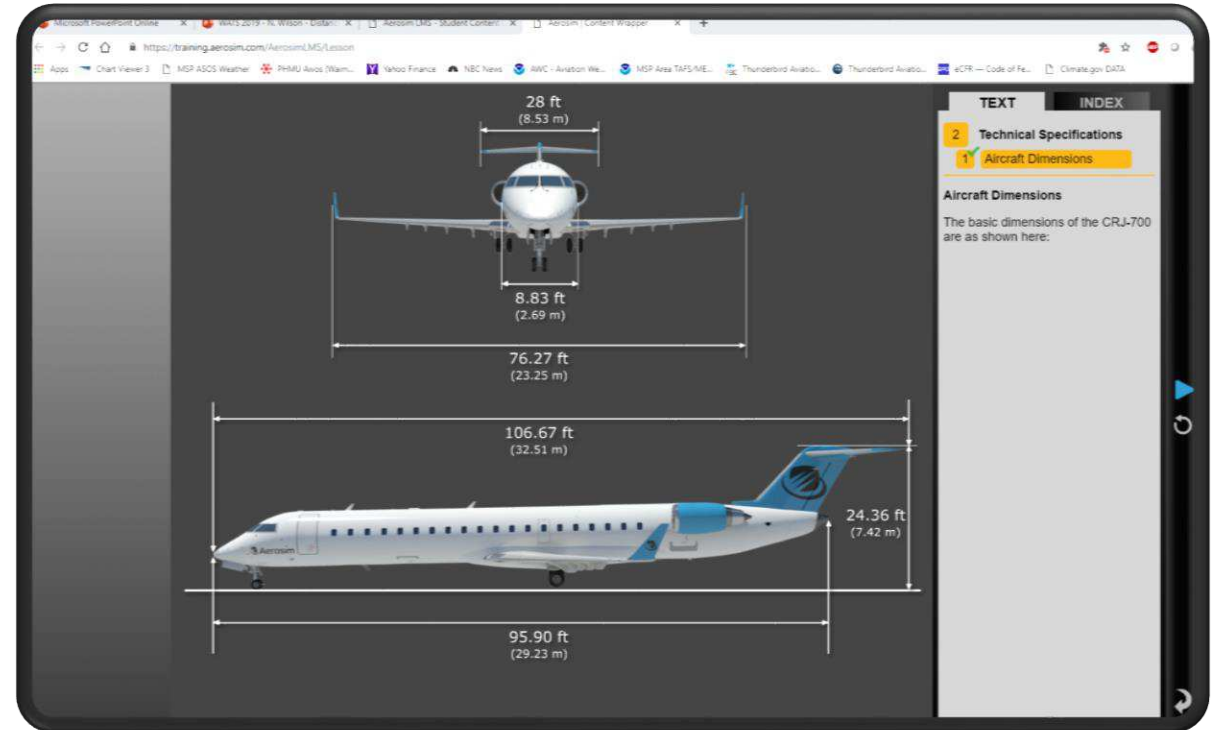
Microsoft PowerPoint Online × WATS 2019 - N. Wilson - Distan × Aerosim LMS - Student Content × Aerosim | Content Wrapper × +

https://training.aerosim.com/AerosimLMS/Lesson

Apps Chart Viewer 3 MSP ASOS Weather PHMU Awos (Warm... Yahoo Finance NBC News AWC - Aviation We... MSP Area TAFS/ME... Thunderbird Aviatio... Thunderbird Aviatio... eCFR — Code of Fe... Climate.gov DATA

28 ft
(8.53 m)

8.83 ft
(2.69 m)

76.27 ft
(23.25 m)

106.67 ft
(32.51 m)

24.36 ft
(7.42 m)

Aerosim

95.90 ft
(29.23 m)

TEXT INDEX

2 Technical Specifications
1 Aircraft Dimensions

Aircraft Dimensions

The basic dimensions of the CRJ-700 are as shown here: